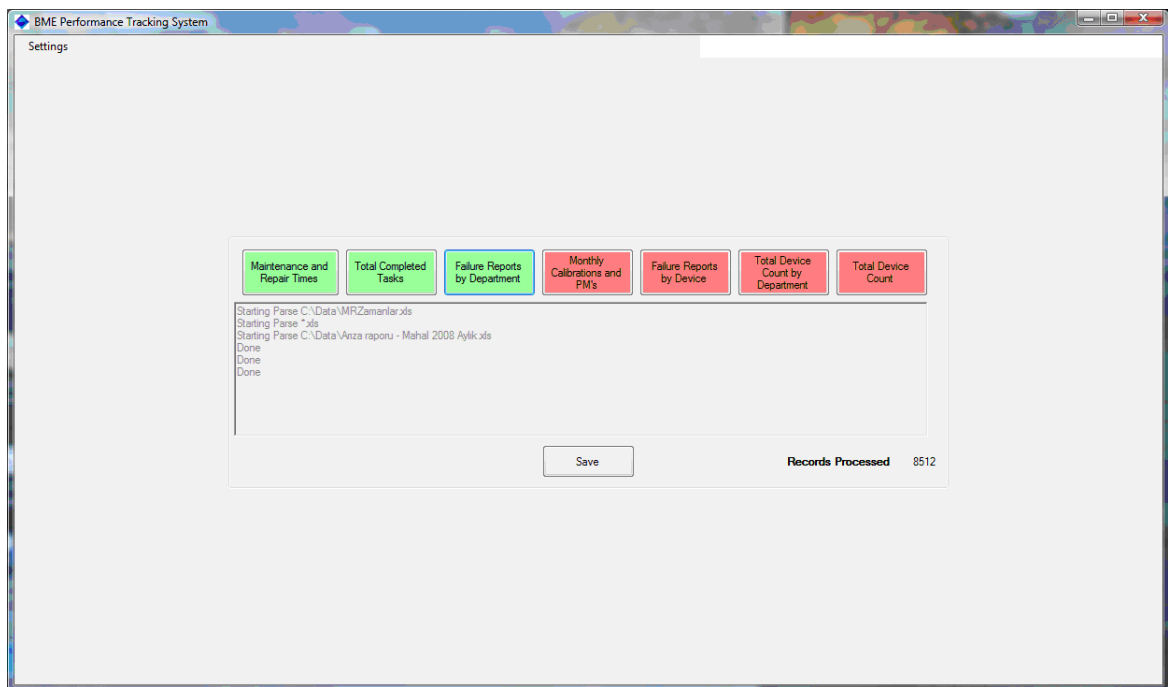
BME Performance Tracking System

Settings

Maintenance and Repair Times

Total Completed Tasks

Failure Reports by Department

Monthly Calibrations and PM's

Failure Reports by Device

Total Device Count by Department

Total Device Count

Starting Parse C:\Data\MRZamanlar.xls
Starting Parse *.xls
Starting Parse C:\Data\Arıza raporu - Mahal 2008 Aylık.xls
Done
Done
Done

Save

Records Processed 8512